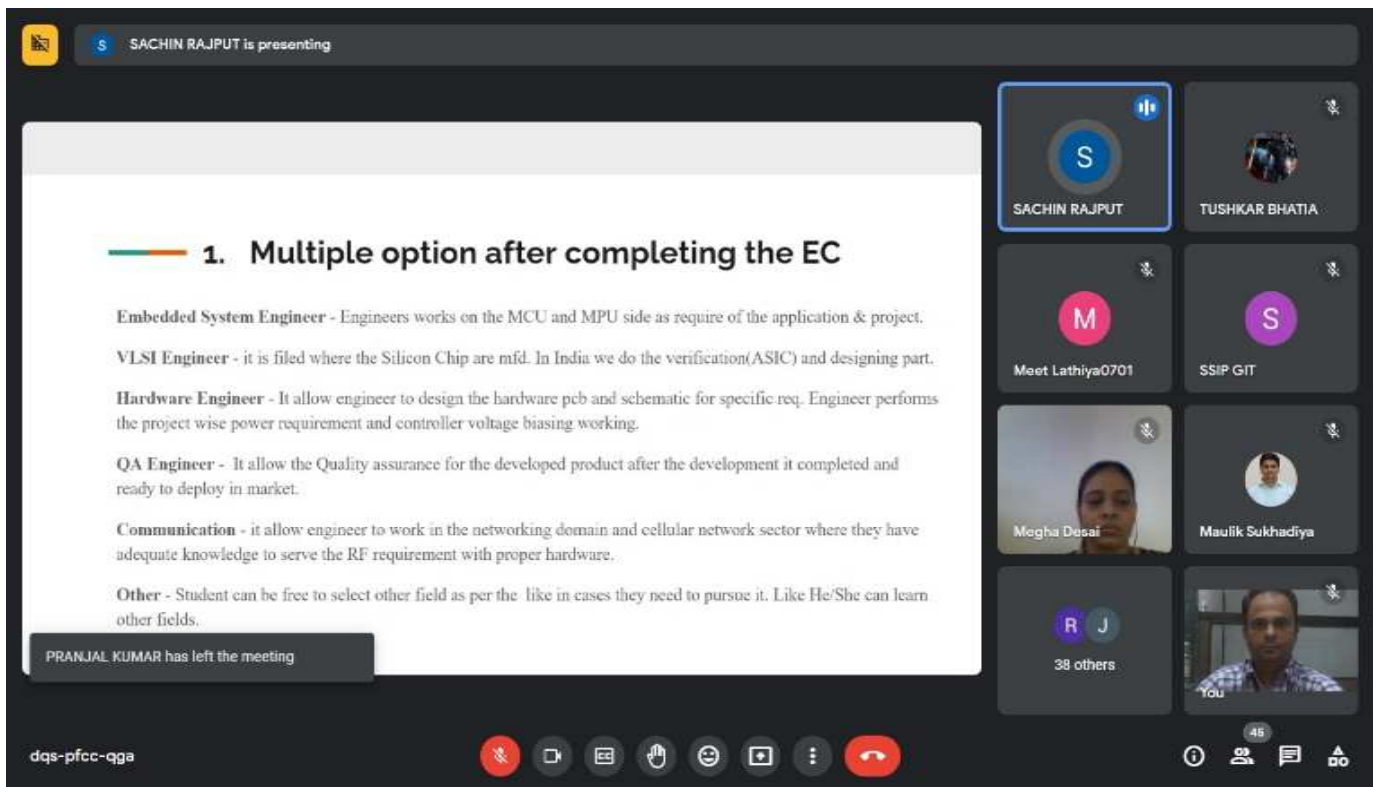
S SACHIN RAJPUT is presenting

1. Multiple option after completing the EC

Embedded System Engineer - Engineers works on the MCU and MPU side as require of the application & project.

VLSI Engineer - it is filed where the Silicon Chip are mfd. In India we do the verification(ASIC) and designing part.

Hardware Engineer - It allow engineer to design the hardware pcb and schematic for specific req. Engineer performs the project wise power requirement and controller voltage biasing working.

QA Engineer - It allow the Quality assurance for the developed product after the development it completed and ready to deploy in market.

Communication - it allow engineer to work in the networking domain and cellular network sector where they have adequate knowledge to serve the RF requirement with proper hardware.

Other - Student can be free to select other field as per the like in cases they need to pursue it. Like He/She can learn other fields.

PRANJAL KUMAR has left the meeting

S
SACHIN RAJPUT

TUSHKAR BHATIA

M
Meet Lathiya0701

S
SSIP GIT

Megha Desai

Maulik Sukhadiya

R J
38 others

You

dqs-pfcc-qga

45